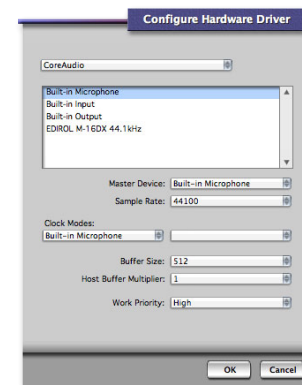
Configure Hardware Driver

CoreAudio

Built-in Microphone
Built-in Input
Built-in Output
EDIROL M-16DX 44.1kHz

Master Device: Built-in Microphone

Sample Rate: 44100

Clock Modes:
Built-in Microphone

Buffer Size: 512

Host Buffer Multiplier: 1

Work Priority: High

OK
Cancel